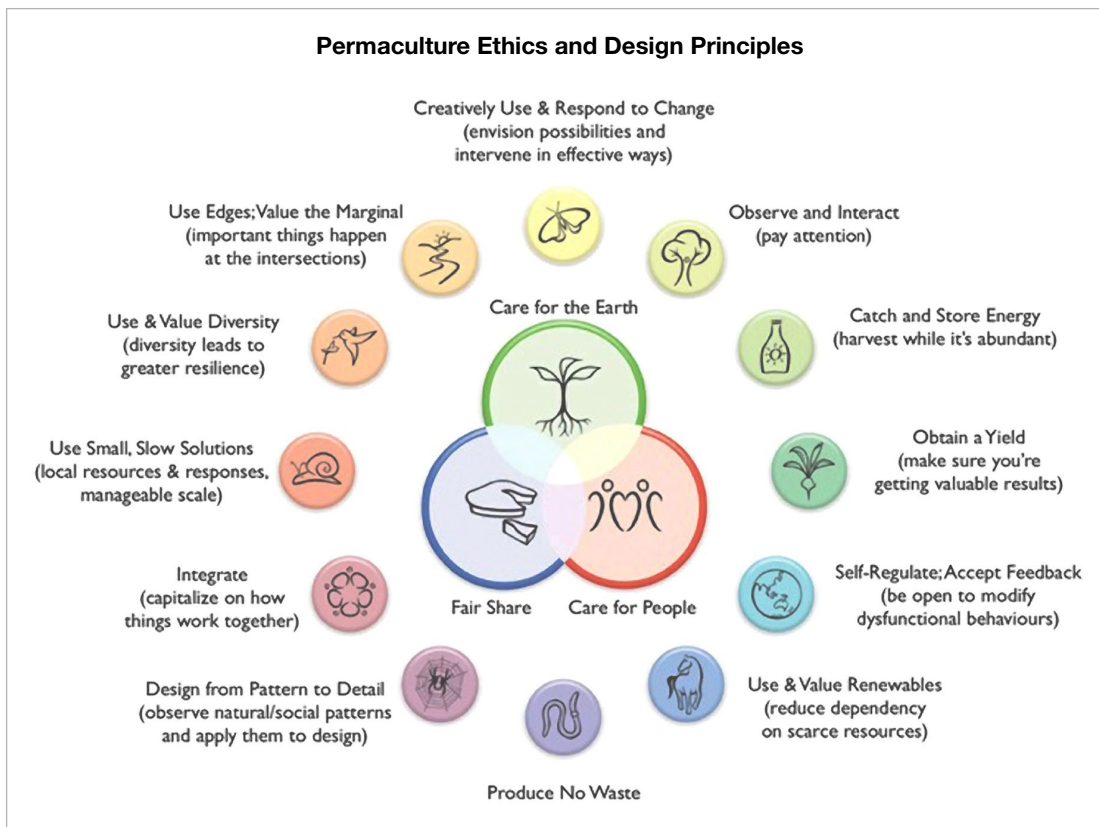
**Permaculture Ethics and Design Principles**

Creatively Use & Respond to Change (envision possibilities and intervene in effective ways)

Use Edges; Value the Marginal (important things happen at the intersections)

Observe and Interact (pay attention)

Care for the Earth

Use & Value Diversity (diversity leads to greater resilience)

Catch and Store Energy (harvest while it's abundant)

Use Small, Slow Solutions (local resources & responses, manageable scale)

Obtain a Yield (make sure you're getting valuable results)

Integrate (capitalize on how things work together)

Fair Share

Care for People

Self-Regulate; Accept Feedback (be open to modify dysfunctional behaviours)

Design from Pattern to Detail (observe natural/social patterns and apply them to design)

Use & Value Renewables (reduce dependency on scarce resources)

Produce No Waste